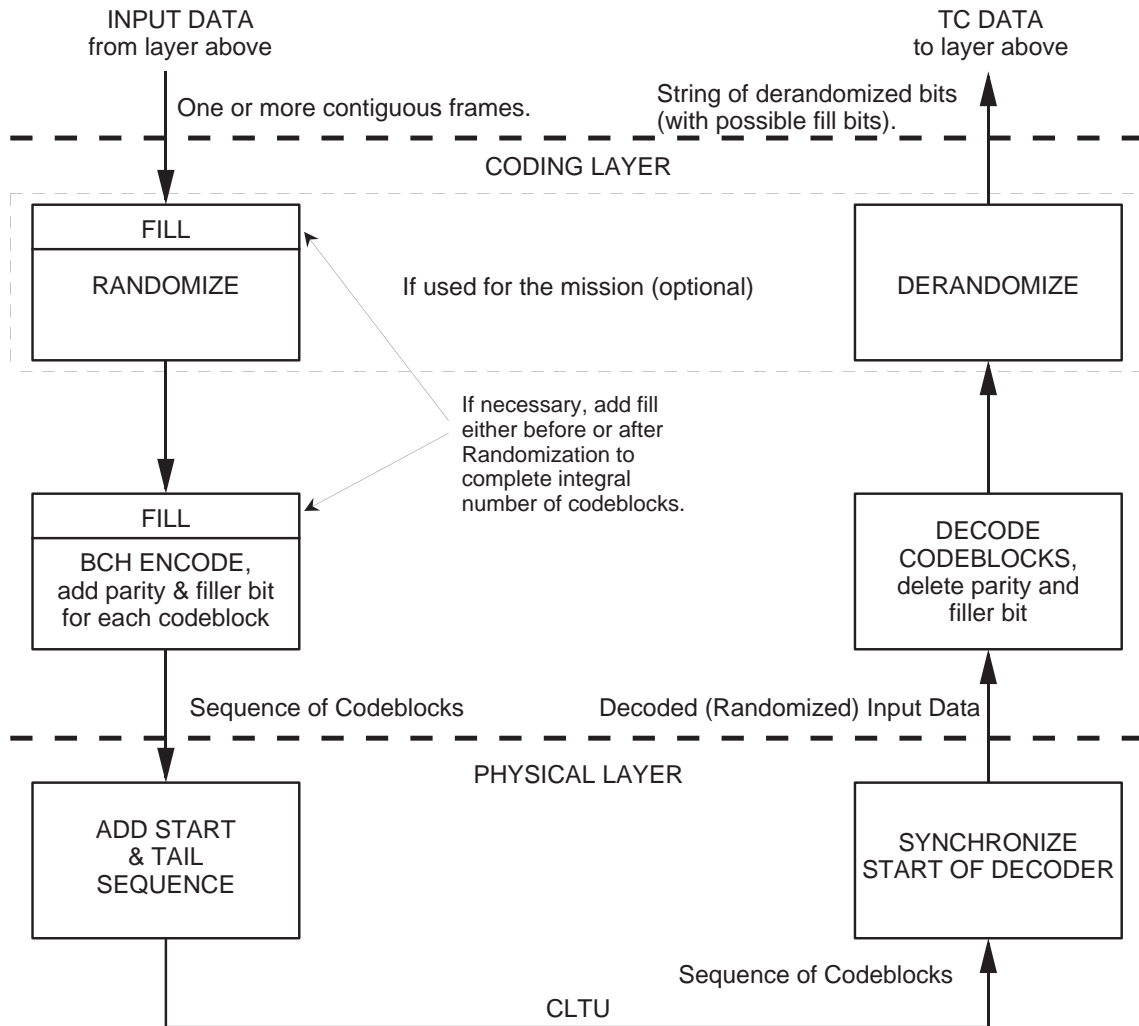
INPUT DATA
from layer above

TC DATA
to layer above

One or more contiguous frames.

String of derandomized bits
(with possible fill bits).

CODING LAYER

FILL

RANDOMIZE

If used for the mission (optional)

DERANDOMIZE

If necessary, add fill either before or after Randomization to complete integral number of codeblocks.

FILL

BCH ENCODE, add parity & filler bit for each codeblock

DECODE CODEBLOCKS, delete parity and filler bit

Sequence of Codeblocks

Decoded (Randomized) Input Data

PHYSICAL LAYER

ADD START & TAIL SEQUENCE

SYNCHRONIZE START OF DECODER

Sequence of Codeblocks

CLTU